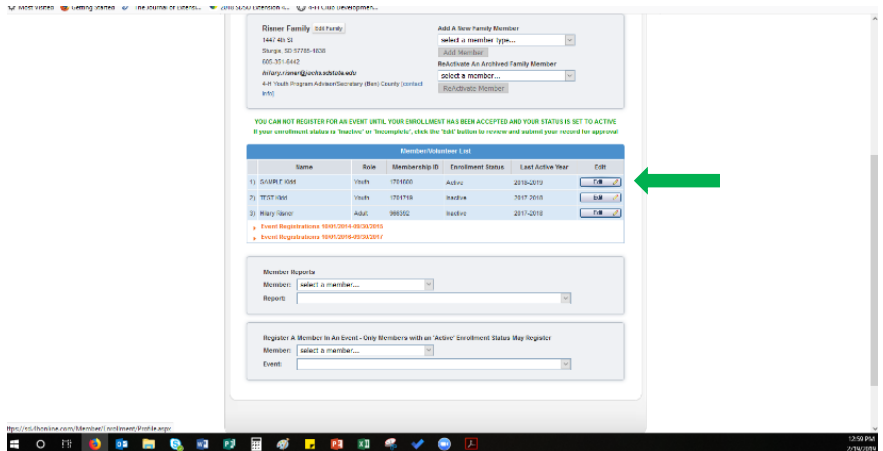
Most Visited Getting Started The Journal of Extensi... 2018 SDSU Extension S... 4-H Club Developmen...

Risner Family Edit Family
1447 4th St
Sturgis, SD 57785-9838
605-351-5442
hillary.risner@jacks.sdstate.edu
4-H Youth Program Advisor/Secretary (Ben) County (contact info)

Add A New Family Member
select a member type...
Add Member
ReActivate An Archived Family Member
select a member...
ReActivate Member

YOU CAN NOT REGISTER FOR AN EVENT UNTIL YOUR ENROLLMENT HAS BEEN ACCEPTED AND YOUR STATUS IS SET TO ACTIVE
If your enrollment status is 'Inactive' or 'Incomplete', click the 'Edit' button to review and submit your record for approval

Member/Volunteer List

| | Name | Role | Membership ID | Enrollment Status | Last Active Year | Edit |
|---|---|---|---|---|---|---|
| 1) | SAMPLE Kidd | Youth | 1701500 | Active | 2018-2019 | Edit |
| 2) | TEST Kidd | Youth | 1701759 | Inactive | 2017-2018 | Edit |
| 3) | Hilary Risner | Adult | 986382 | Inactive | 2017-2018 | Edit |

Event Registrations 10/01/2014-09/30/2015
Event Registrations 10/01/2016-09/30/2017

Member Reports
Member: select a member...
Report:

Register A Member In An Event - Only Members with an 'Active' Enrollment Status May Register
Member: select a member...
Event:

https://sd.4honline.com/4demo/Enrollment/Profile.aspx

12:59 PM
2/19/2019